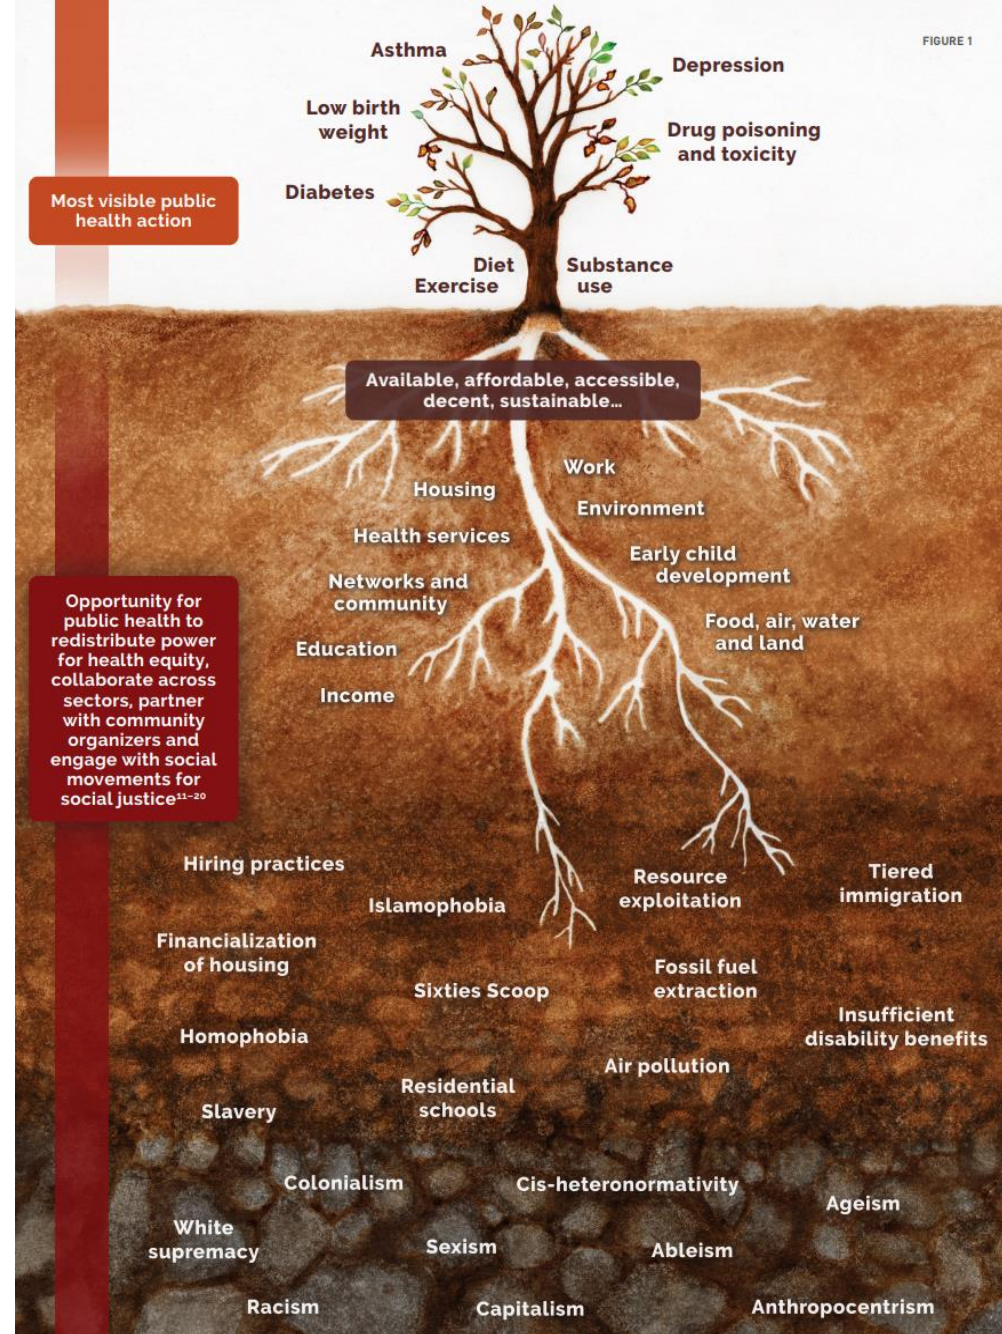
FIGURE 1

Asthma

Depression

Low birth weight

Drug poisoning and toxicity

Diabetes

Most visible public health action

Diet
Exercise

Substance use

Available, affordable, accessible, decent, sustainable...

Work

Housing

Environment

Health services

Early child development

Networks and community

Food, air, water and land

Education

Income

Opportunity for public health to redistribute power for health equity, collaborate across sectors, partner with community organizers and engage with social movements for social justice$^{11-20}$

Hiring practices

Islamophobia

Resource exploitation

Tiered immigration

Financialization of housing

Sixties Scoop

Fossil fuel extraction

Insufficient disability benefits

Homophobia

Air pollution

Residential schools

Slavery

Colonialism

Cis-heteronormativity

Ageism

White supremacy

Sexism

Ableism

Racism

Capitalism

Anthropocentrism